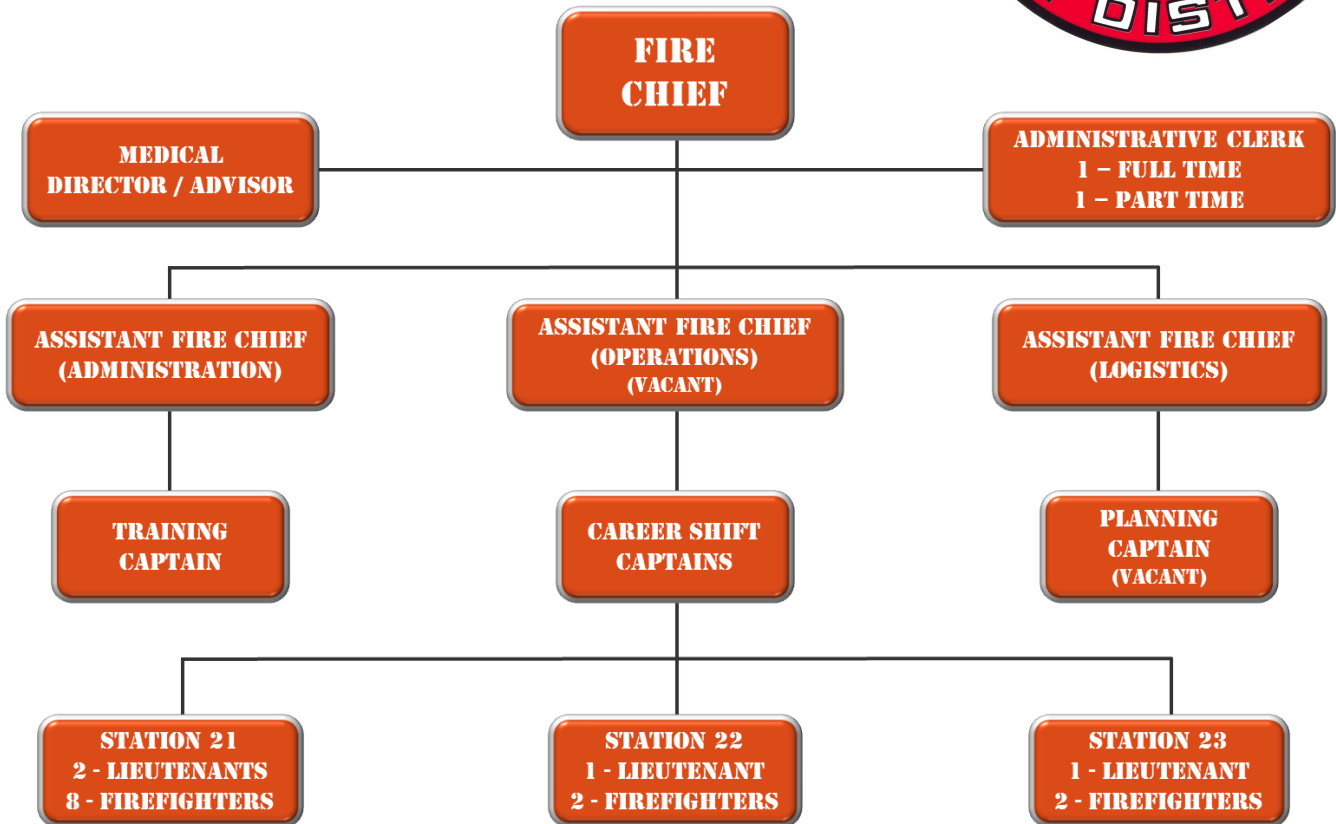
DIST

FIRE CHIEF

MEDICAL DIRECTOR / ADVISOR

ADMINISTRATIVE CLERK
1 – FULL TIME
1 – PART TIME

ASSISTANT FIRE CHIEF (ADMINISTRATION)

ASSISTANT FIRE CHIEF (OPERATIONS) (VACANT)

ASSISTANT FIRE CHIEF (LOGISTICS)

TRAINING CAPTAIN

CAREER SHIFT CAPTAINS

PLANNING CAPTAIN (VACANT)

STATION 21
2 - LIEUTENANTS
8 - FIREFIGHTERS

STATION 22
1 - LIEUTENANT
2 - FIREFIGHTERS

STATION 23
1 - LIEUTENANT
2 - FIREFIGHTERS